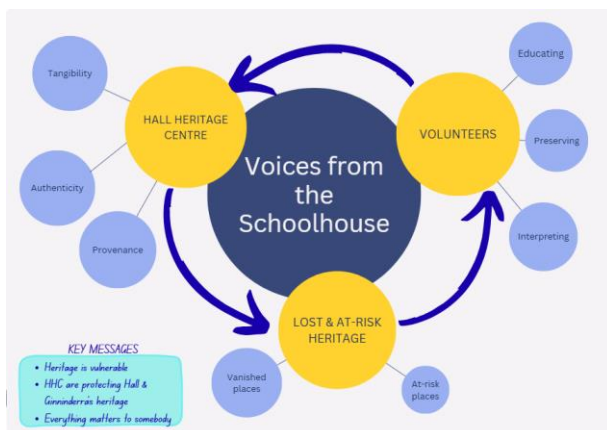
Tangibility

HALL HERITAGE CENTRE

Authenticity

Provenance

Voices from the Schoolhouse

Educating

VOLUNTEERS

Preserving

Interpreting

LOST & AT-RISK HERITAGE

Vanished places

At-risk places

KEY MESSAGES
• Heritage is vulnerable
• HHC are protecting Hall & Ginninderra's heritage
• Everything matters to somebody